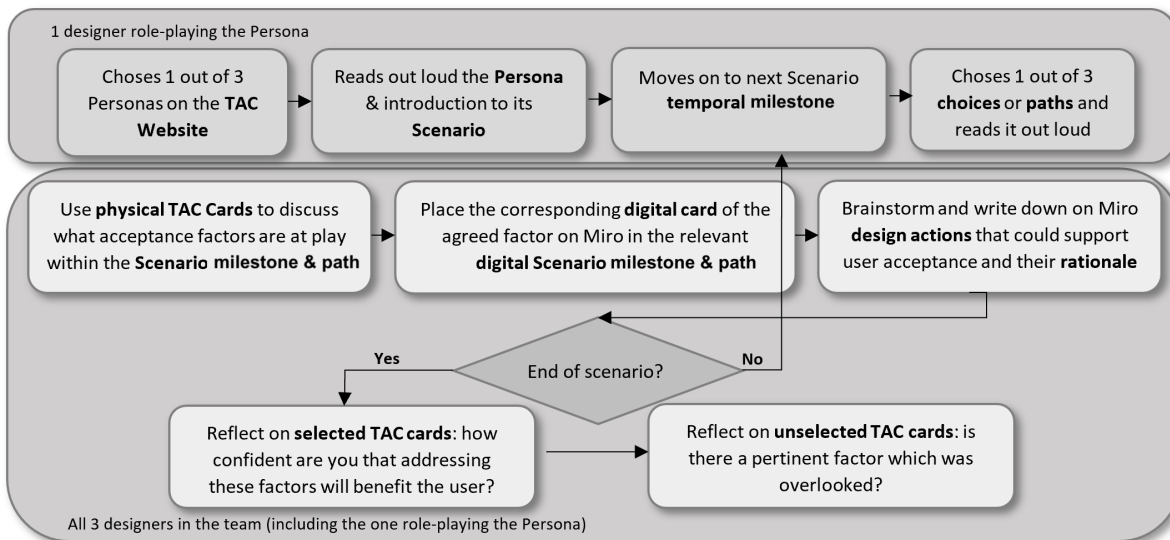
1 designer role-playing the Persona

Choses 1 out of 3 Personas on the TAC Website

Reads out loud the Persona & introduction to its Scenario

Moves on to next Scenario temporal milestone

Choses 1 out of 3 choices or paths and reads it out loud

Use physical TAC Cards to discuss what acceptance factors are at play within the Scenario milestone & path

Place the corresponding digital card of the agreed factor on Miro in the relevant digital Scenario milestone & path

Brainstorm and write down on Miro design actions that could support user acceptance and their rationale

End of scenario?

Yes

No

Reflect on selected TAC cards: how confident are you that addressing these factors will benefit the user?

Reflect on unselected TAC cards: is there a pertinent factor which was overlooked?

All 3 designers in the team (including the one role-playing the Persona)